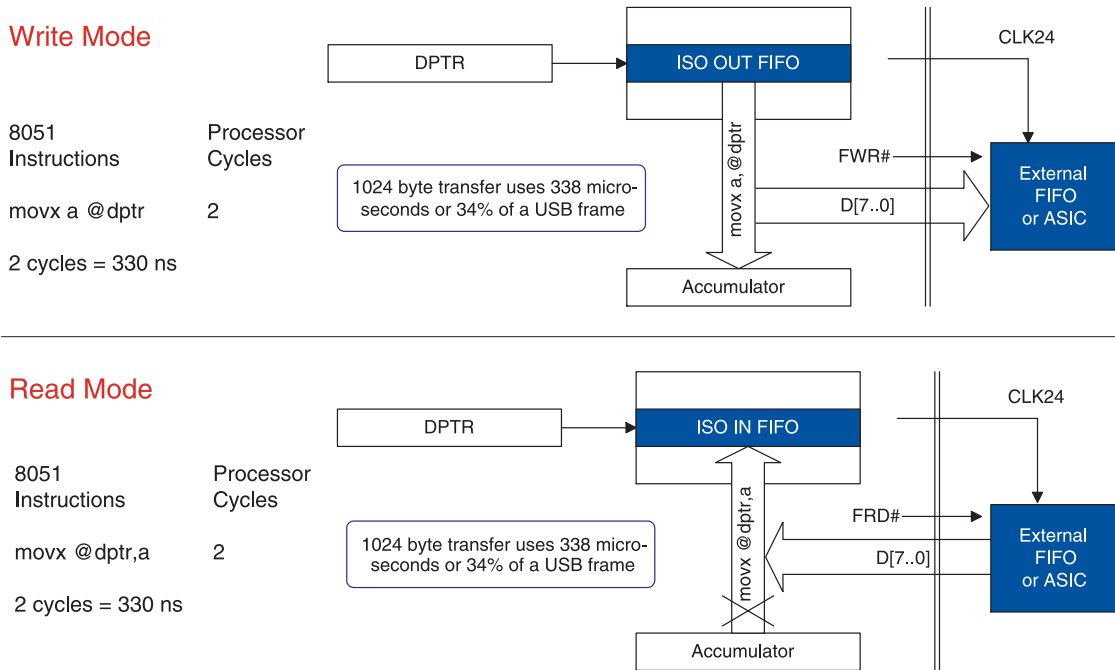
Write Mode

8051 Instructions

Processor Cycles

movx a @dptr

2

2 cycles = 330 ns

DPTR

ISO OUT FIFO

movx a,@dptr

1024 byte transfer uses 338 microseconds or 34% of a USB frame

CLK24

FWR#

D[7..0]

External FIFO or ASIC

Accumulator

Read Mode

8051 Instructions

Processor Cycles

movx @dptr,a

2

2 cycles = 330 ns

DPTR

ISO IN FIFO

movx @dptr,a

1024 byte transfer uses 338 microseconds or 34% of a USB frame

CLK24

FRD#

D[7..0]

External FIFO or ASIC

Accumulator